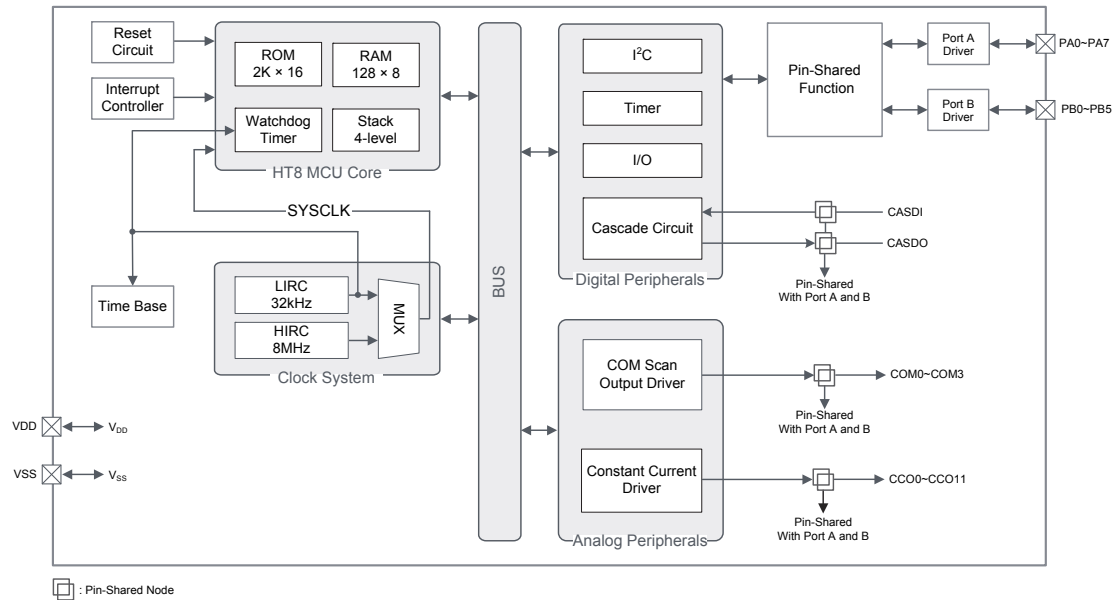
Reset Circuit

Interrupt Controller

ROM 2K × 16

RAM 128 × 8

Watchdog Timer

Stack 4-level

HT8 MCU Core

SYSCLK

Time Base

LIRC 32kHz

HIRC 8MHz

MUX

Clock System

BUS

$I^2C$

Timer

I/O

Cascade Circuit

Digital Peripherals

Pin-Shared Function

Port A Driver

Port B Driver

PA0~PA7

PB0~PB5

CASDI

CASDO

Pin-Shared With Port A and B

COM Scan Output Driver

COM0~COM3

Pin-Shared With Port A and B

Constant Current Driver

CCO0~CCO11

Pin-Shared With Port A and B

Analog Peripherals

VDD

$V_{DD}$

VSS

$V_{SS}$

: Pin-Shared Node